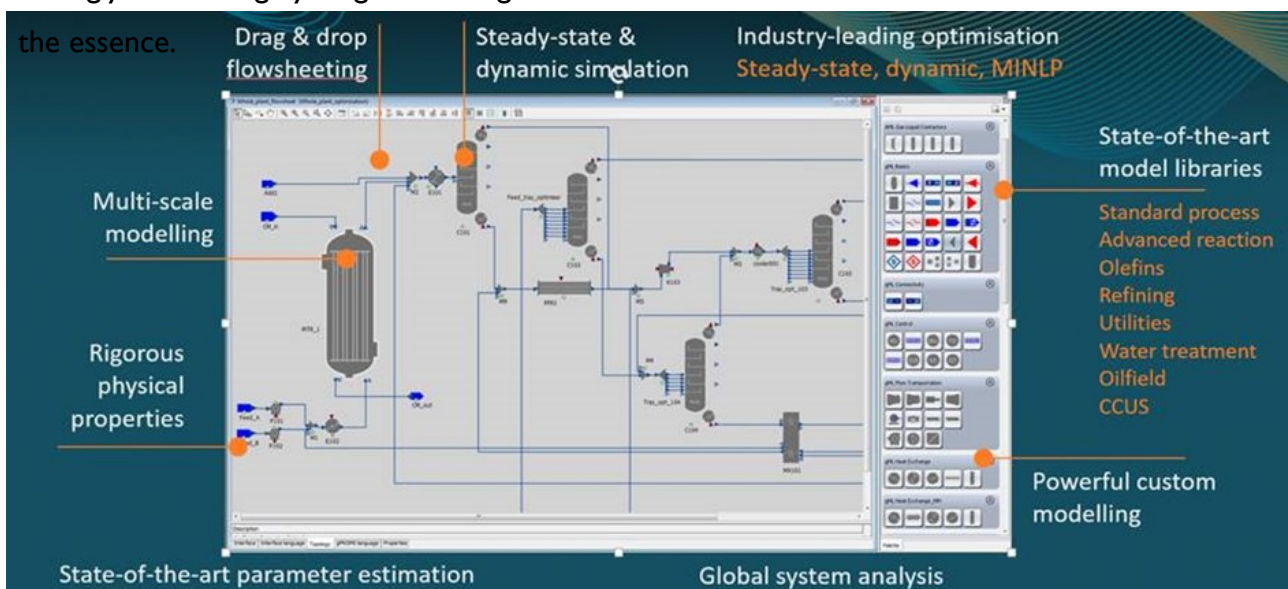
the essence.

Drag & drop flowsheeting

Steady-state & dynamic simulation

Industry-leading optimisation
Steady-state, dynamic, MINLP

Multi-scale modelling

Rigorous physical properties

State-of-the-art model libraries

Standard process
Advanced reaction
Olefins
Refining
Utilities
Water treatment
Oilfield
CCUS

Powerful custom modelling

State-of-the-art parameter estimation

Global system analysis